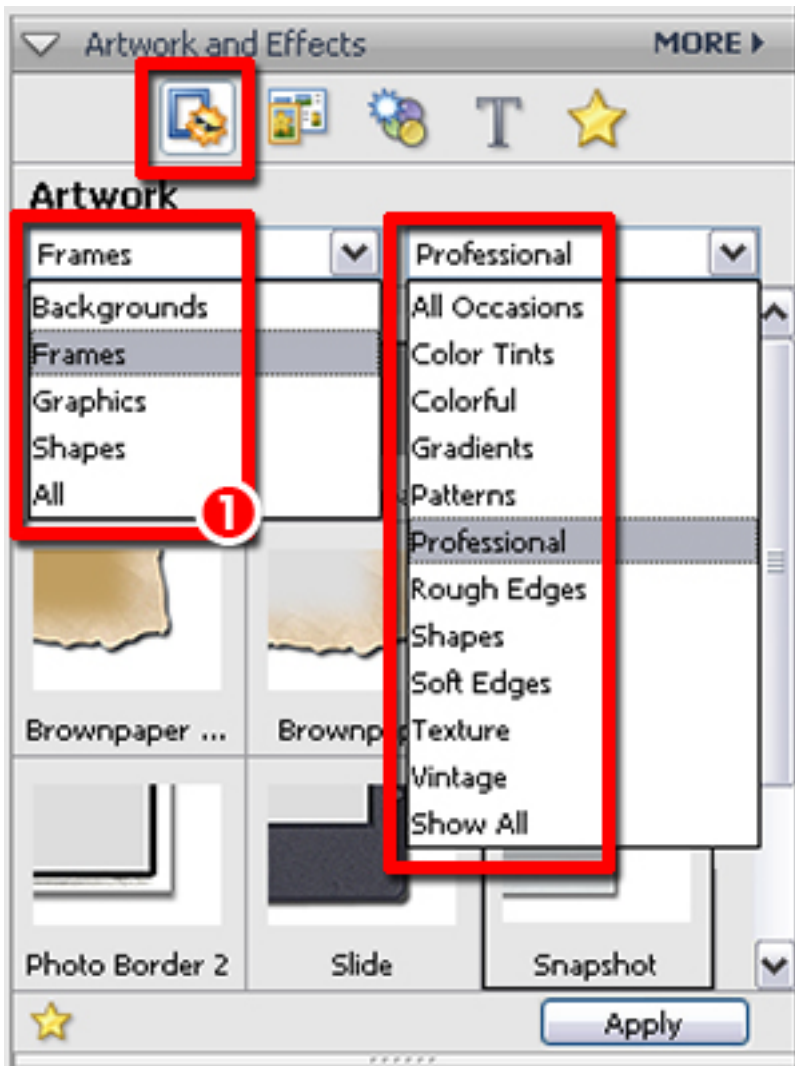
Artwork and Effects
MORE

Artwork

Frames

Backgrounds
Frames
Graphics
Shapes
All

1

Professional

All Occasions
Color Tints
Colorful
Gradients
Patterns
Professional
Rough Edges
Shapes
Soft Edges
Texture
Vintage
Show All

Brownpaper ...
Brownp

Photo Border 2
Slide
Snapshot

Apply